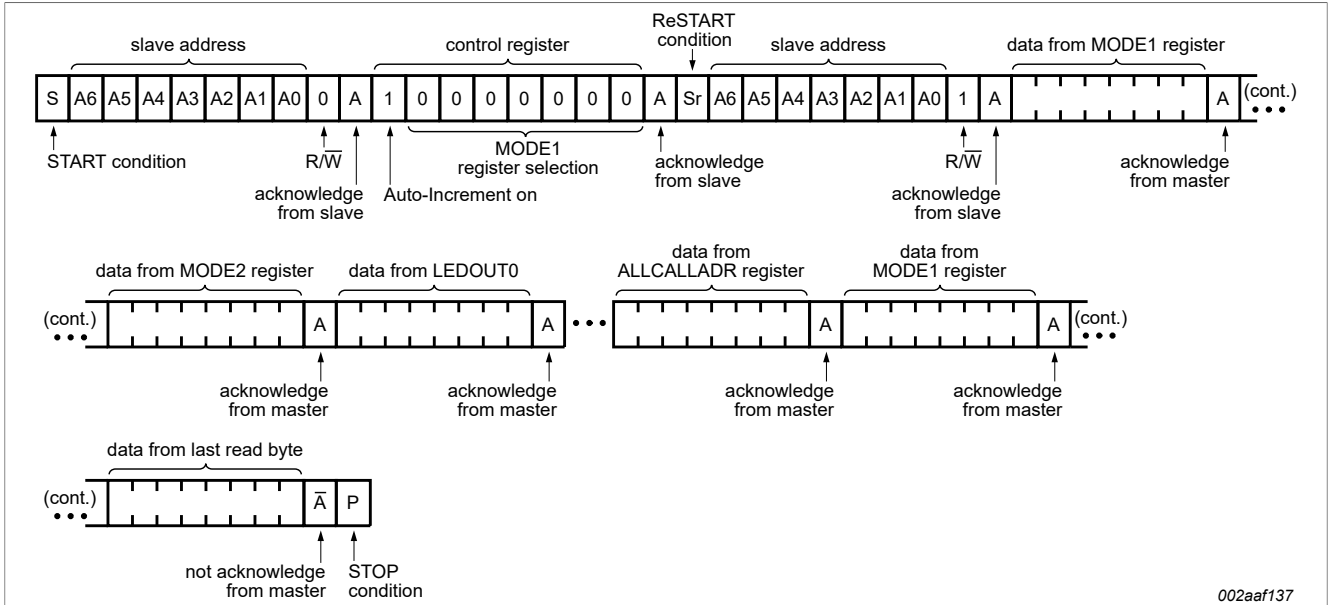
slave address

control register

ReSTART condition

slave address

data from MODE1 register

S A6 A5 A4 A3 A2 A1 A0 0 A 1 0 0 0 0 0 0 0 A Sr A6 A5 A4 A3 A2 A1 A0 1 A A (cont.)

START condition

$R/\overline{W}$

acknowledge from slave

Auto-Increment on

MODE1 register selection

acknowledge from slave

$R/\overline{W}$

acknowledge from slave

acknowledge from master

data from MODE2 register

data from LEDOUT0

data from ALLCALLADR register

data from MODE1 register

(cont.) A A A A (cont.)

acknowledge from master

acknowledge from master

acknowledge from master

acknowledge from master

data from last read byte

(cont.) $\overline{A}$ P

not acknowledge from master

STOP condition

002aaf137